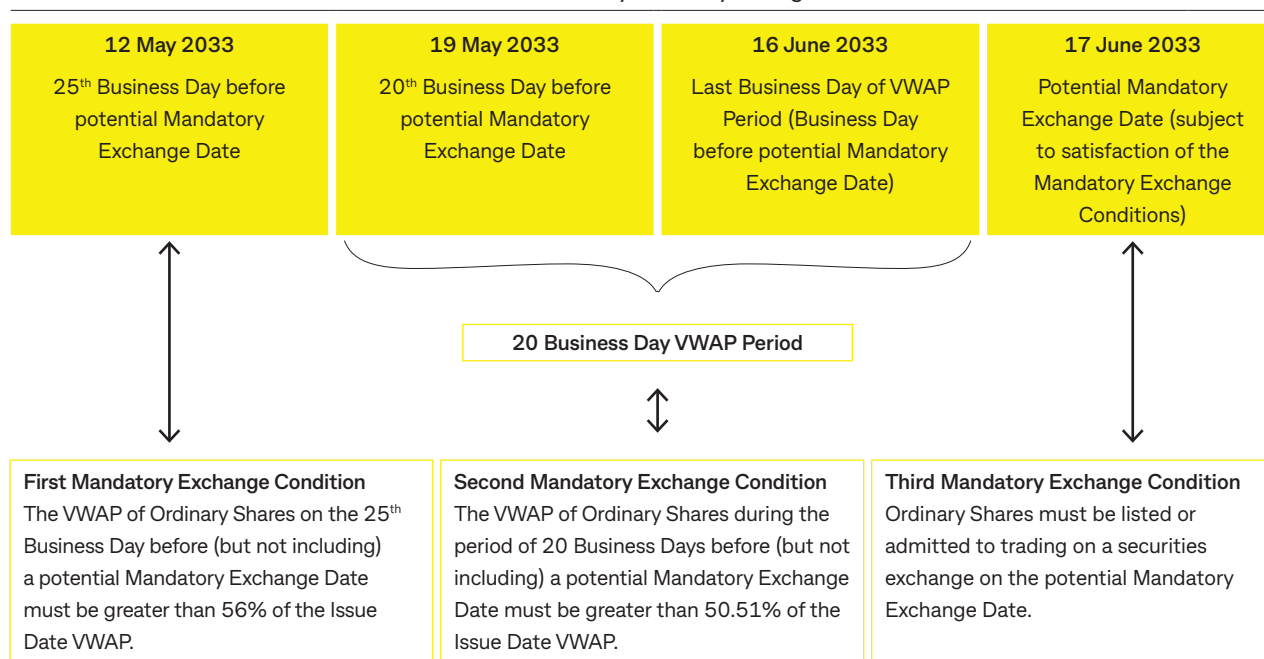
**12 May 2033**
25$^{th}$ Business Day before potential Mandatory Exchange Date

**19 May 2033**
20$^{th}$ Business Day before potential Mandatory Exchange Date

**16 June 2033**
Last Business Day of VWAP Period (Business Day before potential Mandatory Exchange Date)

**17 June 2033**
Potential Mandatory Exchange Date (subject to satisfaction of the Mandatory Exchange Conditions)

**20 Business Day VWAP Period**

**First Mandatory Exchange Condition**
The VWAP of Ordinary Shares on the 25$^{th}$ Business Day before (but not including) a potential Mandatory Exchange Date must be greater than 56% of the Issue Date VWAP.

**Second Mandatory Exchange Condition**
The VWAP of Ordinary Shares during the period of 20 Business Days before (but not including) a potential Mandatory Exchange Date must be greater than 50.51% of the Issue Date VWAP.

**Third Mandatory Exchange Condition**
Ordinary Shares must be listed or admitted to trading on a securities exchange on the potential Mandatory Exchange Date.